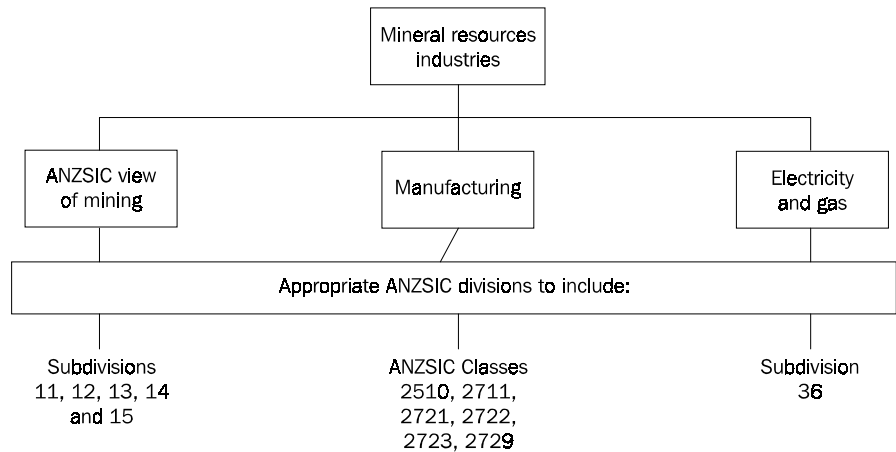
Mineral resources industries

ANZSIC view of mining

Manufacturing

Electricity and gas

Appropriate ANZSIC divisions to include:

Subdivisions 11, 12, 13, 14 and 15

ANZSIC Classes 2510, 2711, 2721, 2722, 2723, 2729

Subdivision 36